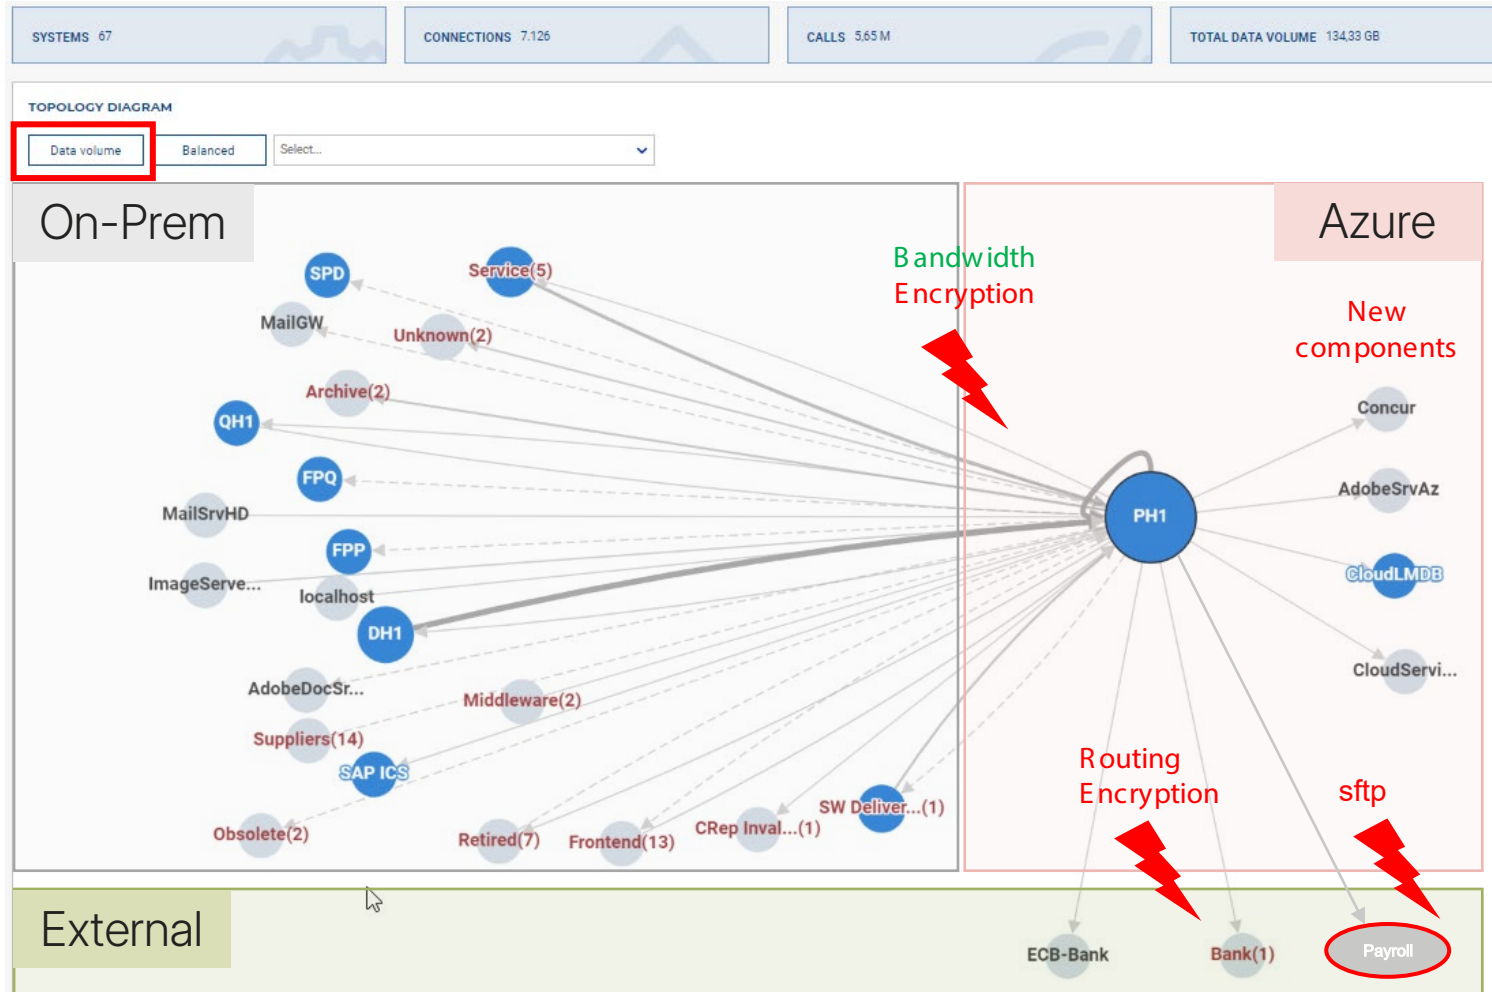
SYSTEMS 67

CONNECTIONS 7.126

CALLS 5,65 M

TOTAL DATA VOLUME 134,33 GB

TOPOLOGY DIAGRAM

Data volume

Balanced

Select...

On-Prem

Azure

Bandwidth
Encryption

New
components

SPD

Service(5)

MailGW

Unknown(2)

Archive(2)

QH1

FPQ

MailSrvHD

FPP

ImageServe...

localhost

DH1

AdobeDocSr...

Middleware(2)

Suppliers(14)

SAP ICS

Obsolete(2)

Retired(7)

Frontend(13)

CRep Inval...(1)

SW Deliver...(1)

PH1

Concur

AdobeSrvAz

CloudLMDB

CloudServi...

Routing
Encryption

sftp

External

ECB-Bank

Bank(1)

Payroll